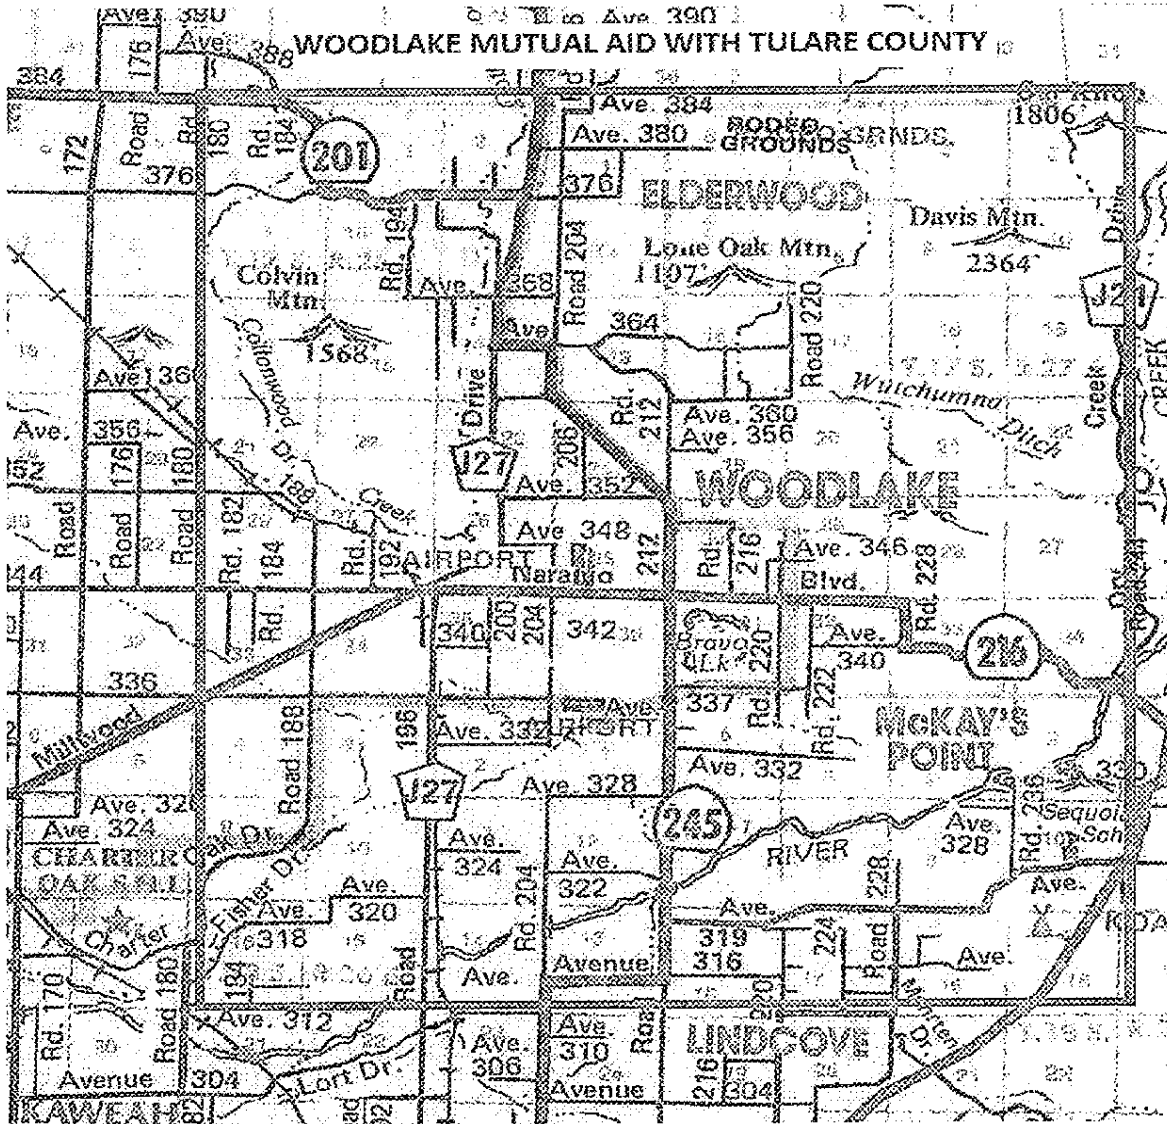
WOODLAKE MUTUAL AID WITH TULARE COUNTY

Ave. 390
Ave. 388
384
172
Road 176
Rd 180
Rd. 184
201
376
Ave. 384
Ave. 380
RODEO GROUNDS
376
ELDERWOOD
1806
Davis Mtn.
2364
J21
Colvin Mtn.
1568
Rd. 194
Ave.
368
Road 204
Lone Oak Mtn.
1197
Road 220
Ave
364
Cottonwood Dr.
Ave. 136
Drive
Rd. 212
Ave. 360
Ave. 356
Wutchumna Ditch
Creek
Ave. 356
Road 176
Road 180
J27
206
Ave. 352
WOODLAKE
Road
Road
Road
Rd. 182
184
188
Creek
Rd. 192
Ave 348
212
Rd.
216
Ave. 346
Rd. 228
AIRPORT
Naranjo
Blvd.
Rd.
340
200
204
342
Bravo Lk.
220
Ave.
340
Rd.
216
336
Millwood
Road 188
196
Ave. 332
AIRPORT
Ave.
337
Rd.
Rd. 222
McKAY'S POINT
Ave. 332
Ave. 326
Ave. 324
J27
Ave. 328
245
CHARTER OAK
Oak Dr.
Fisher Dr.
Ave. 324
Ave. 322
Rd. 204
RIVER
228
Ave. 328
Rd. 236
Sequoia Sch
330
Ave.
Ave.
Ave. 320
Charter
318
194
Road
Ave.
Avenue
319
316
224
Road
Ave.
Rd. 170
Road 180
Ave. 312
Ave.
306
Ave.
310
Avenue
Rd.
LINDCOVE
216
304
Avenue
304
Lort Dr.
KAWEAH
Dr.